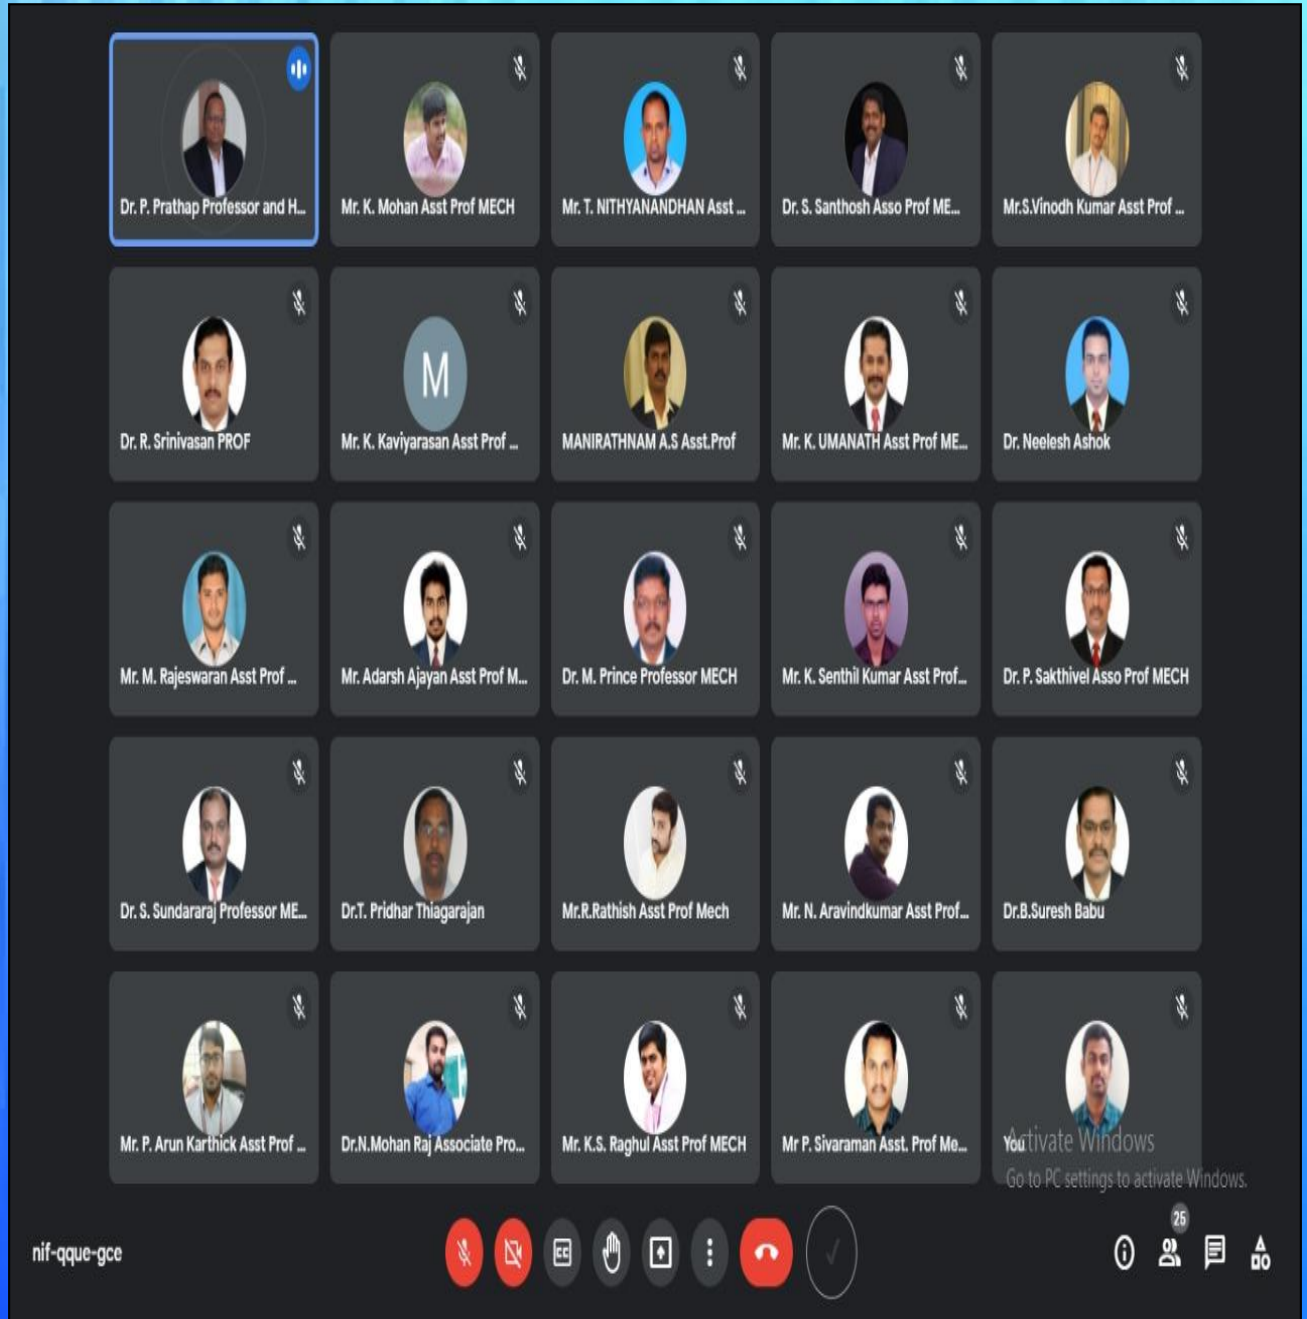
Dr. P. Prathap Professor and H...
Mr. K. Mohan Asst Prof MECH
Mr. T. NITHYANANDHAN Asst ...
Dr. S. Santhosh Asso Prof ME...
Mr.S.Vinodh Kumar Asst Prof ...

M
Dr. R. Srinivasan PROF
Mr. K. Kaviyarasan Asst Prof ...
MANIRATHNAM A.S Asst.Prof
Mr. K. UMANATH Asst Prof ME...
Dr. Neelesh Ashok

Mr. M. Rajeswaran Asst Prof ...
Mr. Adarsh Ajayan Asst Prof M...
Dr. M. Prince Professor MECH
Mr. K. Senthil Kumar Asst Prof...
Dr. P. Sakthivel Asso Prof MECH

Dr. S. Sundararaj Professor ME...
Dr.T. Pridhar Thiagarajan
Mr.R.Rathish Asst Prof Mech
Mr. N. Aravindkumar Asst Prof...
Dr.B.Suresh Babu

Mr. P. Arun Karthick Asst Prof ...
Dr.N.Mohan Raj Associate Pro...
Mr. K.S. Raghul Asst Prof MECH
Mr P. Sivaraman Asst. Prof Me...
You

Activate Windows
Go to PC settings to activate Windows.

nif-qque-gce
25